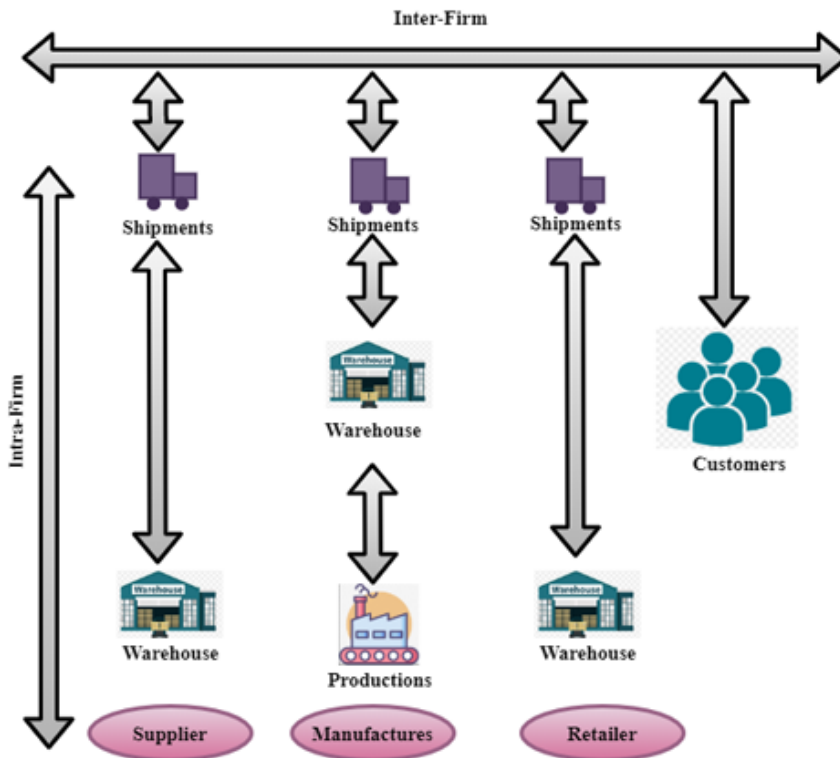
Inter-Firm

Intra-Firm

Shipments

Shipments

Shipments

Warehouse

Warehouse

Customers

Warehouse

Warehouse

Warehouse

Warehouse

Productions

Warehouse

Warehouse

Supplier

Manufactures

Retailer